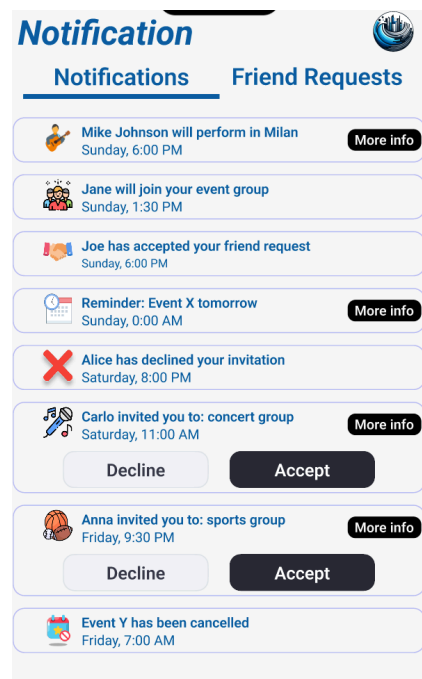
Notification

Notifications
Friend Requests

Mike Johnson will perform in Milan
Sunday, 6:00 PM
More info

Jane will join your event group
Sunday, 1:30 PM

Joe has accepted your friend request
Sunday, 6:00 PM

Reminder: Event X tomorrow
Sunday, 0:00 AM
More info

Alice has declined your invitation
Saturday, 8:00 PM

Carlo invited you to: concert group
Saturday, 11:00 AM
More info
Decline
Accept

Anna invited you to: sports group
Friday, 9:30 PM
More info
Decline
Accept

Event Y has been cancelled
Friday, 7:00 AM